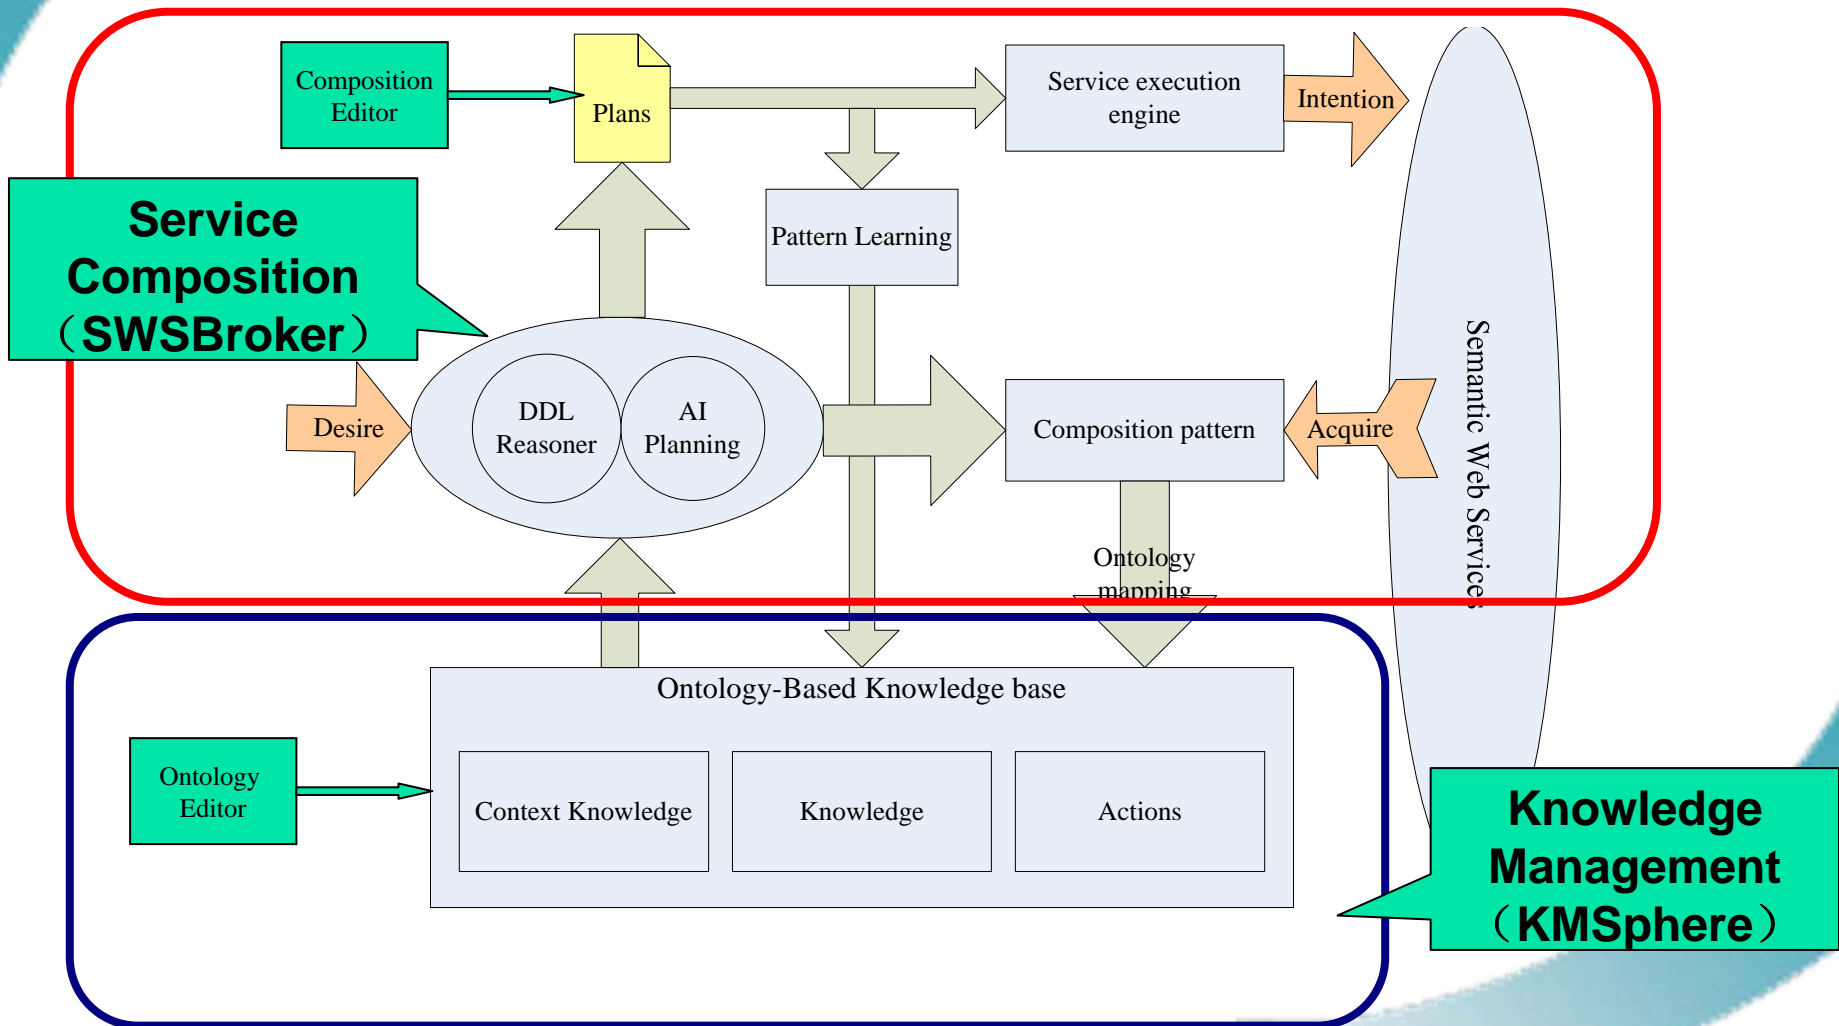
Composition Editor

Plans

Service execution engine

Intention

Service Composition （SWSBroker）

Pattern Learning

Semantic Web Services

Desire

DDL Reasoner

AI Planning

Composition pattern

Acquire

Ontology mapping

Ontology-Based Knowledge base

Ontology Editor

Context Knowledge

Knowledge

Actions

Knowledge Management （KMSphere）